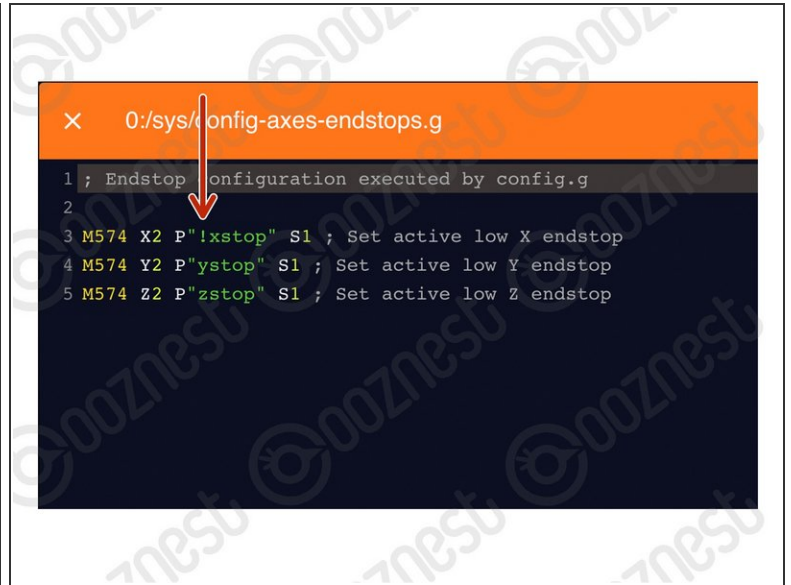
× 0:/sys/config-axes-endstops.g

1 ; Endstop configuration executed by config.g
2
3 M574 X2 P"!xstop" S1 ; Set active low X endstop
4 M574 Y2 P"ystop" S1 ; Set active low Y endstop
5 M574 Z2 P"zstop" S1 ; Set active low Z endstop